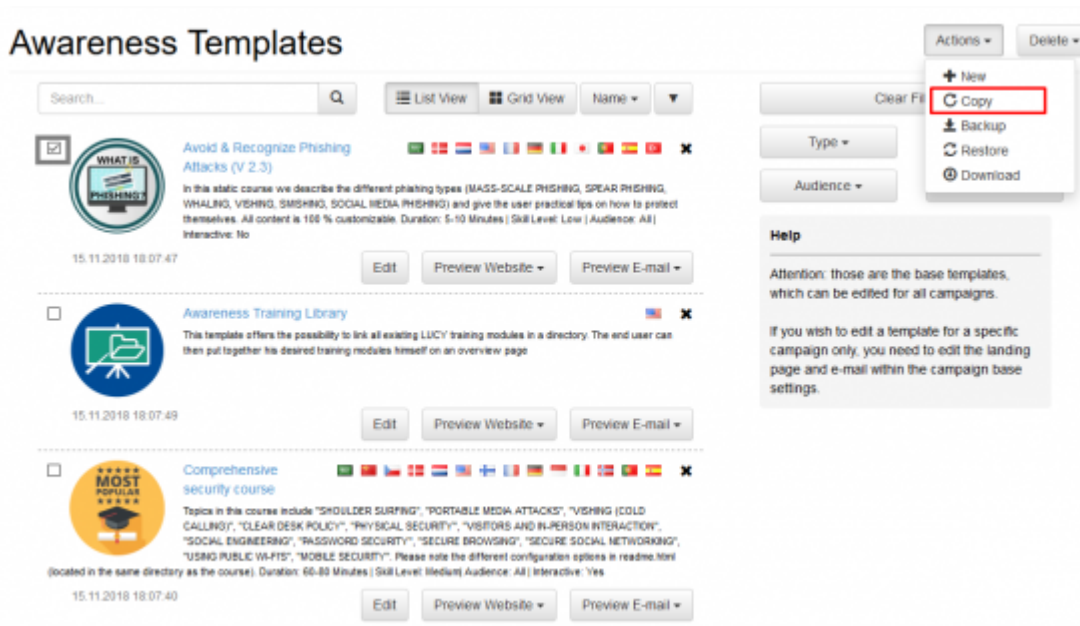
Awareness Templates

Actions ▾ Delete ▾

+ New
Copy
Backup
Restore
Download

Search...

List View Grid View Name ▾ ▼

Clear Fi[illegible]

Type ▾

Audience ▾

WHAT IS PHISHING?

Avoid & Recognize Phishing Attacks (V 2.3)

In this static course we describe the different phishing types (MASS-SCALE PHISHING, SPEAR PHISHING, WHALING, VISHING, SMISHING, SOCIAL MEDIA PHISHING) and give the user practical tips on how to protect themselves. All content is 100 % customizable. Duration: 5-10 Minutes | Skill Level: Low | Audience: All | Interactive: No

15.11.2018 18:07:47

Edit Preview Website ▾ Preview E-mail ▾

Awareness Training Library

This template offers the possibility to link all existing LUCY training modules in a directory. The end user can then put together his desired training modules himself on an overview page

15.11.2018 18:07:49

Edit Preview Website ▾ Preview E-mail ▾

MOST POPULAR

Comprehensive security course

Topics in this course include "SHOULDER SURFING", "PORTABLE MEDIA ATTACKS", "VISHING (COLD CALLING)", "CLEAR DESK POLICY", "PHYSICAL SECURITY", "VISITORS AND IN-PERSON INTERACTION", "SOCIAL ENGINEERING", "PASSWORD SECURITY", "SECURE BROWSING", "SECURE SOCIAL NETWORKING", "USING PUBLIC WI-FI'S", "MOBILE SECURITY". Please note the different configuration options in readme.html (located in the same directory as the course). Duration: 60-80 Minutes | Skill Level: Medium| Audience: All | Interactive: Yes

15.11.2018 18:07:40

Edit Preview Website ▾ Preview E-mail ▾

Help

Attention: those are the base templates, which can be edited for all campaigns.

If you wish to edit a template for a specific campaign only, you need to edit the landing page and e-mail within the campaign base settings.